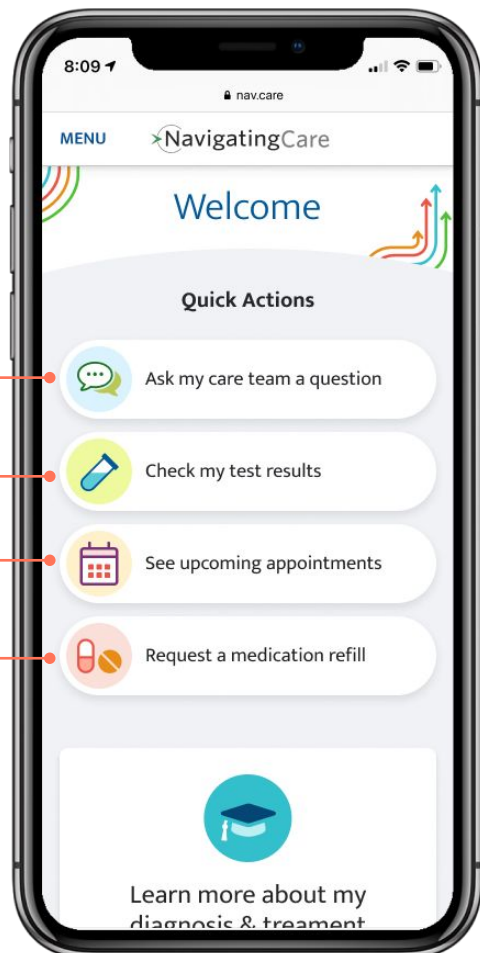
8:09

nav.care

MENU NavigatingCare

Welcome

Quick Actions

Ask my care team a question

Check my test results

See upcoming appointments

Request a medication refill

Learn more about my diagnosis & treatment